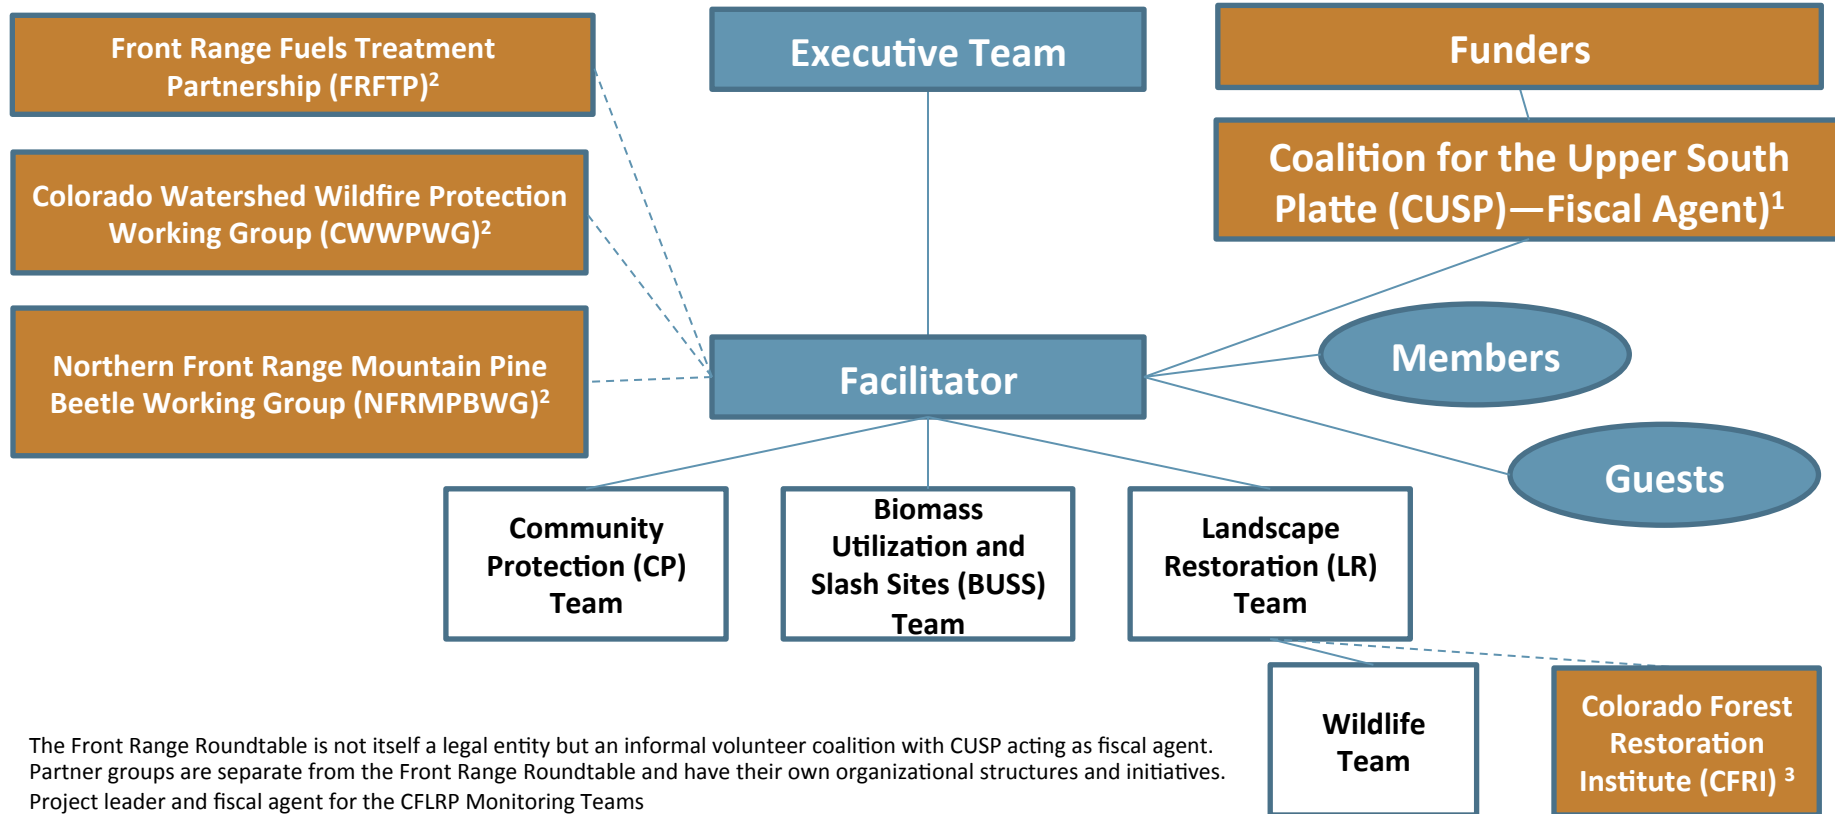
Front Range Fuels Treatment Partnership (FRFTP)$^2$

Executive Team

Funders

Colorado Watershed Wildfire Protection Working Group (CWWPWG)$^2$

Coalition for the Upper South Platte (CUSP)—Fiscal Agent)$^1$

Northern Front Range Mountain Pine Beetle Working Group (NFRMPBWG)$^2$

Facilitator

Members

Guests

Community Protection (CP) Team

Biomass Utilization and Slash Sites (BUSS) Team

Landscape Restoration (LR) Team

Wildlife Team

Colorado Forest Restoration Institute (CFRI) $^3$

The Front Range Roundtable is not itself a legal entity but an informal volunteer coalition with CUSP acting as fiscal agent.
Partner groups are separate from the Front Range Roundtable and have their own organizational structures and initiatives.
Project leader and fiscal agent for the CFLRP Monitoring Teams